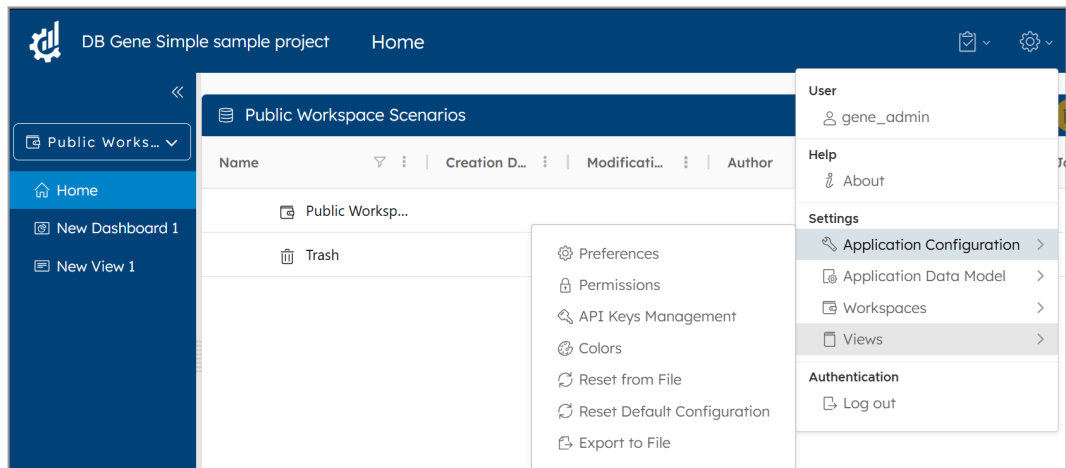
DB Gene Simple sample project

Home

Public Works...

Home

New Dashboard 1

New View 1

Public Workspace Scenarios

Name

Creation D...

Modificati...

Author

Public Worksp...

Trash

Preferences

Permissions

API Keys Management

Colors

Reset from File

Reset Default Configuration

Export to File

User

gene_admin

Help

About

Settings

Application Configuration

Application Data Model

Workspaces

Views

Authentication

Log out